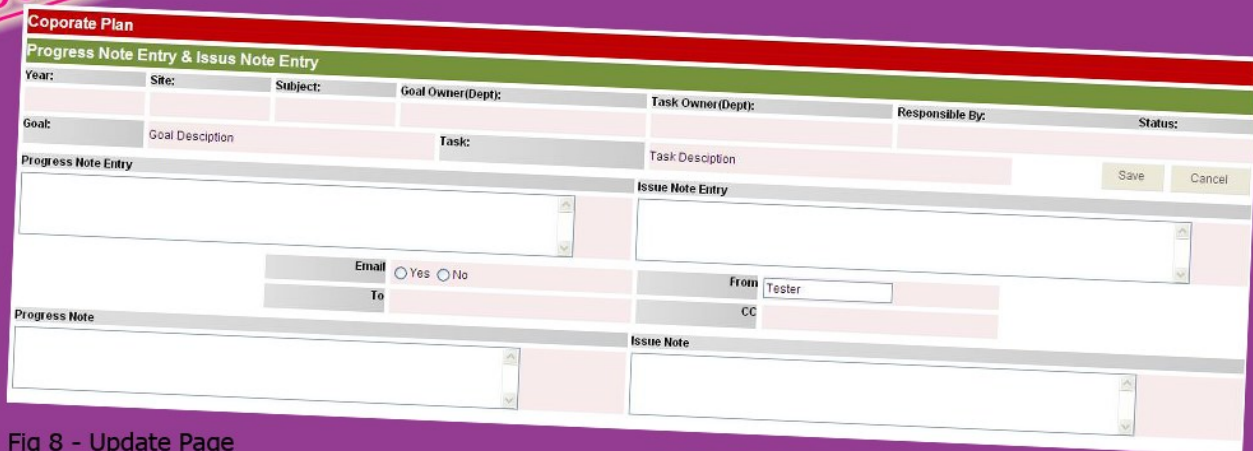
Coporate Plan

Progress Note Entry & Issus Note Entry

Year:
Site:
Subject:
Goal Owner(Dept):
Task Owner(Dept):
Responsible By:
Status:

Goal:
Goal Desciption
Task:
Task Desciption

Progress Note Entry

Save
Cancel

Issue Note Entry

Email
Yes
No
From
Tester
To
CC

Progress Note

Issue Note

Fig 8 - Update Page